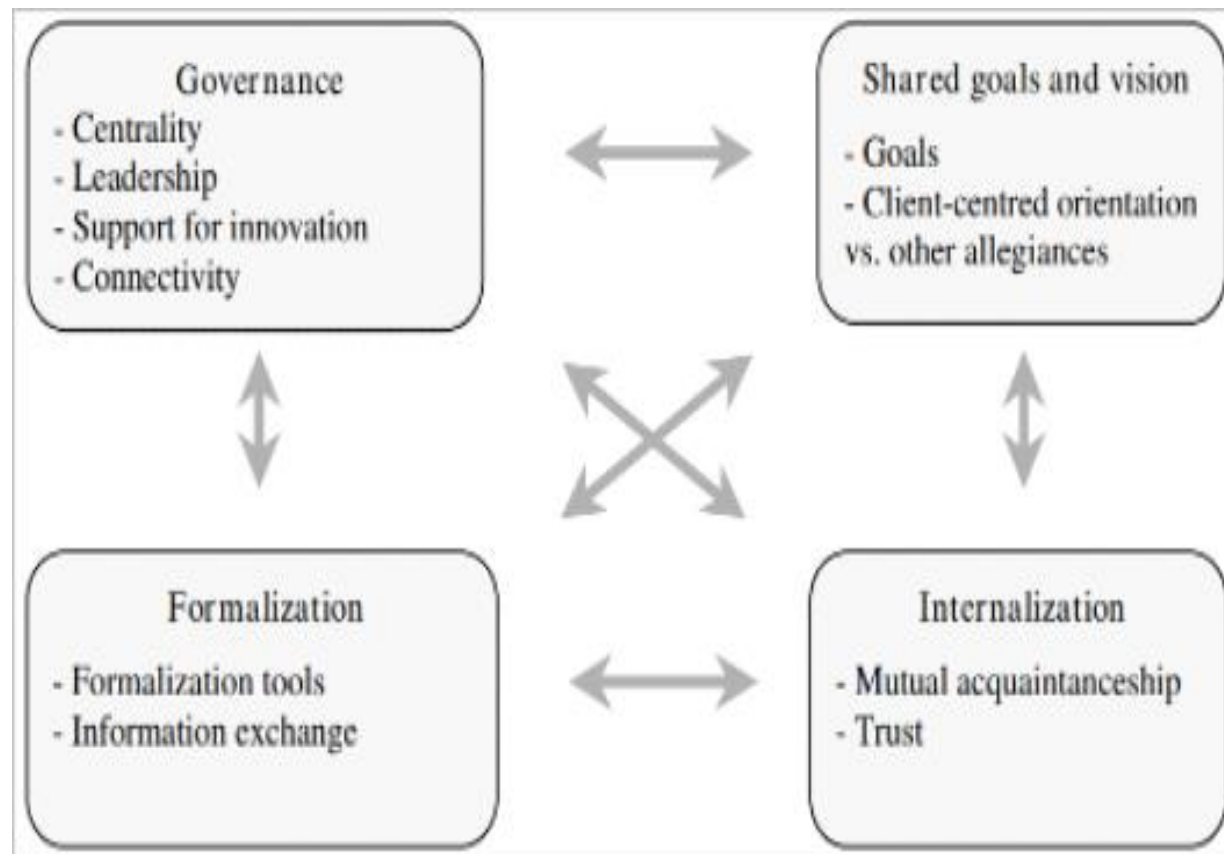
Governance
- Centrality
- Leadership
- Support for innovation
- Connectivity

Shared goals and vision
- Goals
- Client-centred orientation vs. other allegiances

Formalization
- Formalization tools
- Information exchange

Internalization
- Mutual acquaintanceship
- Trust